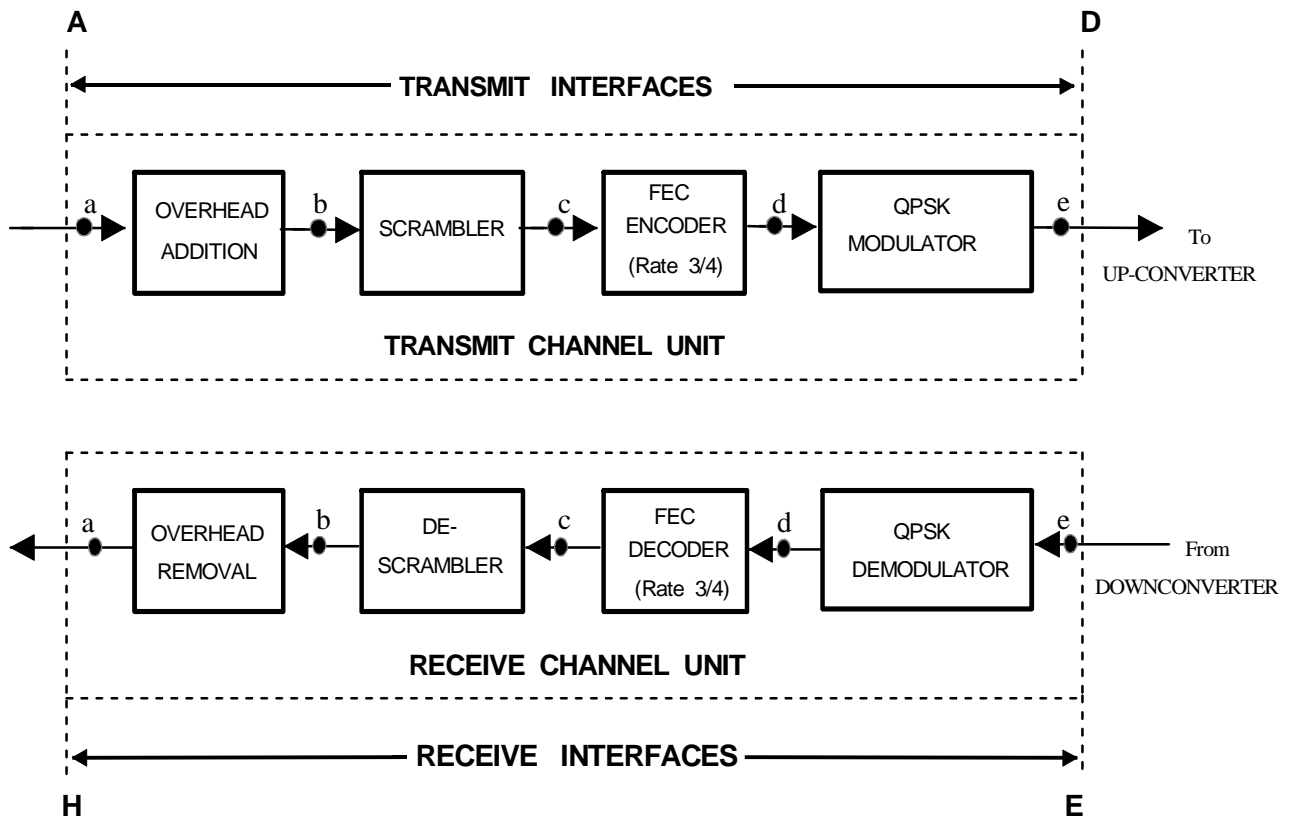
A

D

TRANSMIT INTERFACES

a

OVERHEAD ADDITION

b

SCRAMBLER

c

FEC ENCODER (Rate 3/4)

d

QPSK MODULATOR

e

To UP-CONVERTER

TRANSMIT CHANNEL UNIT

a

OVERHEAD REMOVAL

b

DE-SCRAMBLER

c

FEC DECODER (Rate 3/4)

d

QPSK DEMODULATOR

e

From DOWNCONVERTER

RECEIVE CHANNEL UNIT

RECEIVE INTERFACES

H

E